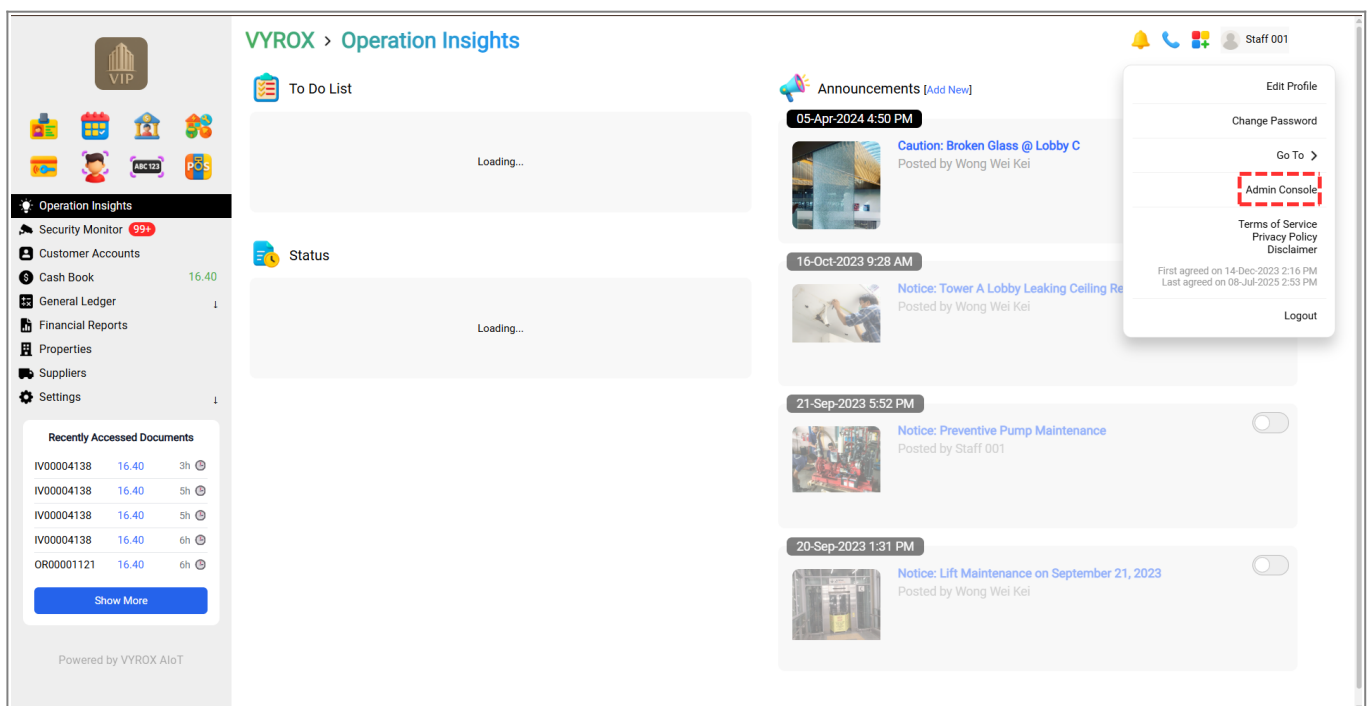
VIP

ABC 123

POS

Operation Insights

Security Monitor 99+

Customer Accounts

Cash Book 16.40

General Ledger ↓

Financial Reports

Properties

Suppliers

Settings ↓

Recently Accessed Documents

| | | |
|---|---|---|
| IV00004138 | 16.40 | 3h |
| IV00004138 | 16.40 | 5h |
| IV00004138 | 16.40 | 5h |
| IV00004138 | 16.40 | 6h |
| OR00001121 | 16.40 | 6h |

Show More

Powered by VYROX AIoT

VYROX > Operation Insights

Staff 001

To Do List

Loading...

Status

Loading...

Announcements [Add New]

05-Apr-2024 4:50 PM

Caution: Broken Glass @ Lobby C

Posted by Wong Wei Kei

16-Oct-2023 9:28 AM

Notice: Tower A Lobby Leaking Ceiling Re

Posted by Wong Wei Kei

21-Sep-2023 5:52 PM

Notice: Preventive Pump Maintenance

Posted by Staff 001

20-Sep-2023 1:31 PM

Notice: Lift Maintenance on September 21, 2023

Posted by Wong Wei Kei

Edit Profile

Change Password

Go To >

Admin Console

Terms of Service

Privacy Policy

Disclaimer

First agreed on 14-Dec-2023 2:16 PM

Last agreed on 08-Jul-2025 2:53 PM

Logout